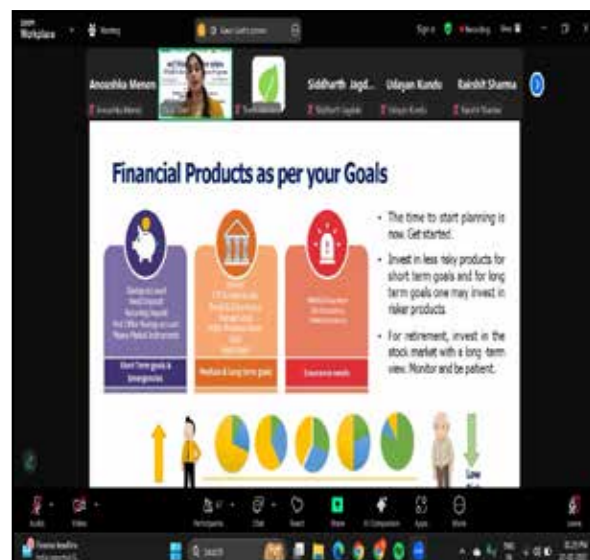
Workplace

Anoushka Menon

Siddharth Jagd...

Udayan Kundu

Rakshit Sharma

Financial Products as per your Goals

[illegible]

Short Term goals & Emergencies

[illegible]

Medium & Long term goals

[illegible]

Insurance needs

• The time to start planning is now. Get started.

• Invest in less risky products for short term goals and for long term goals one may invest in riskier products.

• For retirement, invest in the stock market with a long term view. Monitor and be patient.

Low

Audio

Video

Participants

Chat

React

Share

AI Companion

Apps

More

Leave

Search